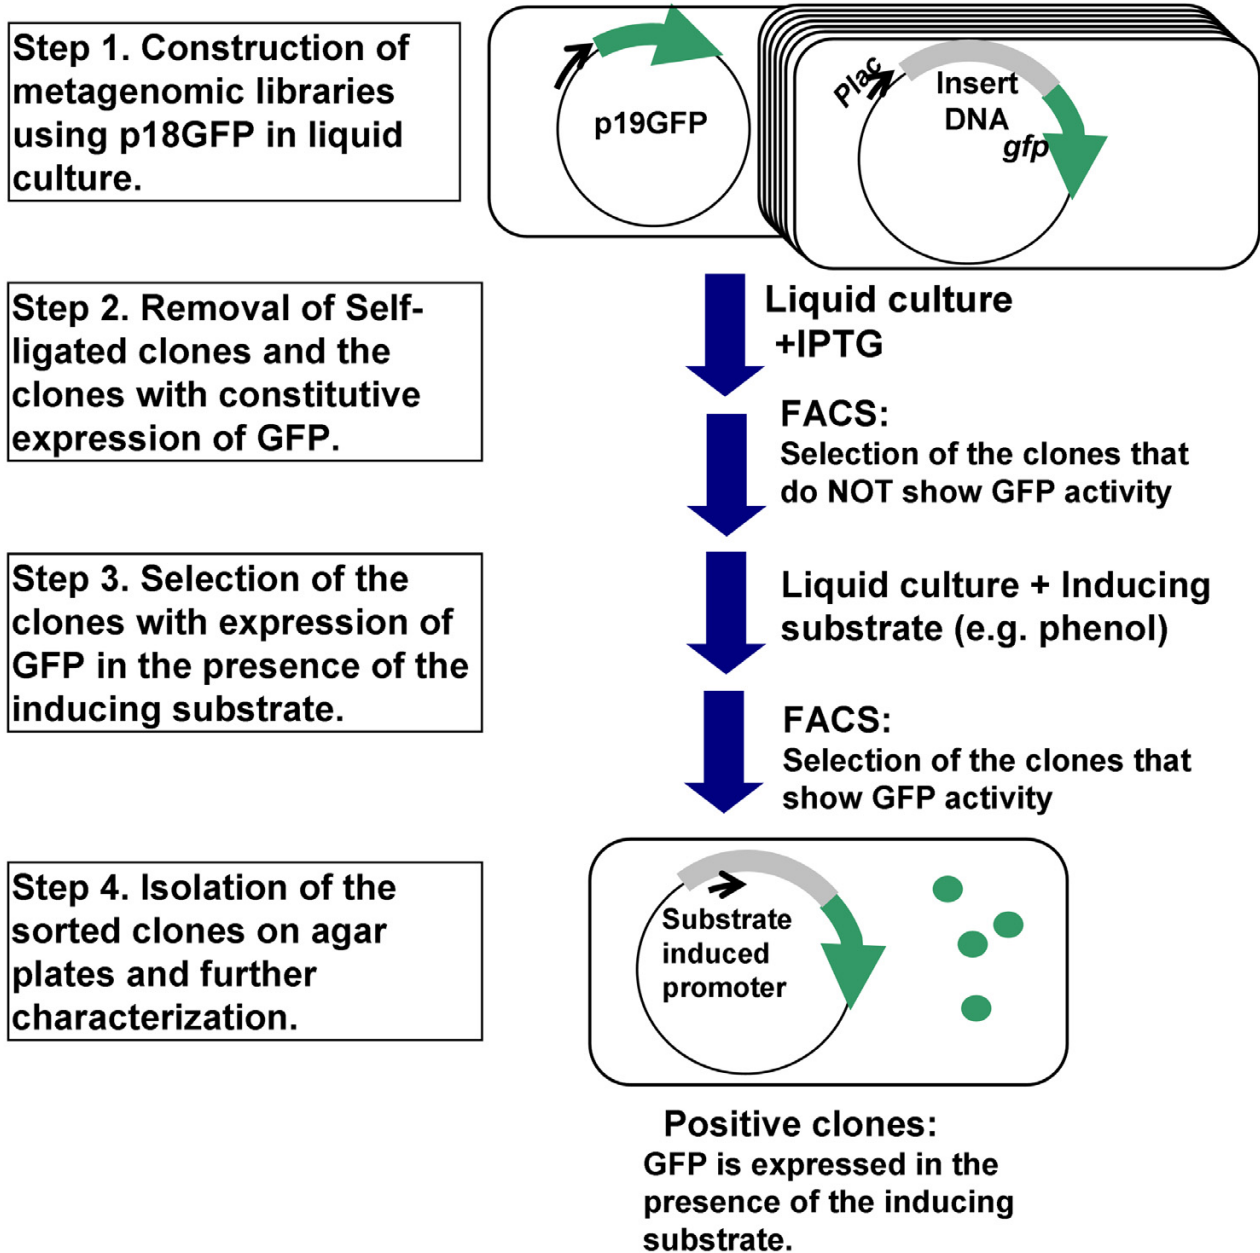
Step 1. Construction of metagenomic libraries using p18GFP in liquid culture.

p19GFP

Plac

Insert DNA

gfp

Step 2. Removal of Self-ligated clones and the clones with constitutive expression of GFP.

Liquid culture +IPTG

FACS:
Selection of the clones that do NOT show GFP activity

Step 3. Selection of the clones with expression of GFP in the presence of the inducing substrate.

Liquid culture + Inducing substrate (e.g. phenol)

FACS:
Selection of the clones that show GFP activity

Step 4. Isolation of the sorted clones on agar plates and further characterization.

Substrate induced promoter

Positive clones:
GFP is expressed in the presence of the inducing substrate.